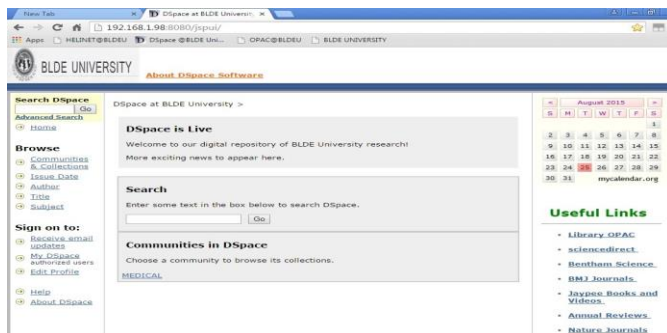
New Tab | DSpace at BLDE Universi ×

192.168.1.98:8080/jspui/

Apps | HELINET@BLDEU | DSpace @BLDE Uni... | OPAC@BLDEU | BLDE UNIVERSITY

BLDE UNIVERSITY About DSpace Software

Search DSpace
Go
Advanced Search
Home

Browse
Communities & Collections
Issue Date
Author
Title
Subject

Sign on to:
Receive email updates
My DSpace authorized users
Edit Profile

Help
About DSpace

DSpace at BLDE University >

DSpace is Live

Welcome to our digital repository of BLDE University research!

More exciting news to appear here.

Search

Enter some text in the box below to search DSpace.

Go

Communities in DSpace

Choose a community to browse its collections.

MEDICAL

« August 2015 »

| S | M | T | W | T | F | S |
|---|---|---|---|---|---|---|
| | | | | | | 1 |
| 2 | 3 | 4 | 5 | 6 | 7 | 8 |
| 9 | 10 | 11 | 12 | 13 | 14 | 15 |
| 16 | 17 | 18 | 19 | 20 | 21 | 22 |
| 23 | 24 | 25 | 26 | 27 | 28 | 29 |
| 30 | 31 | | | | | |

mycalendar.org

Useful Links

- Library OPAC
- sciencedirect
- Bentham Science
- BMJ Journals
- Jaypee Books and Videos
- Annual Reviews
- Nature Journals